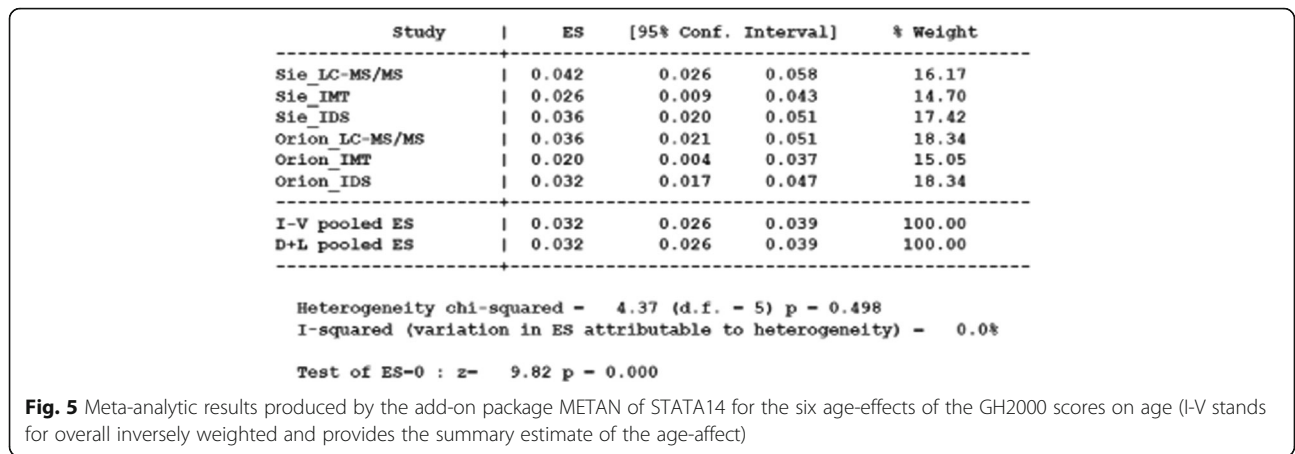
| Study | ES | [95% Conf. Interval] | | % Weight |
|---|---|---|---|---|
| Sie_LC-MS/MS | 0.042 | 0.026 | 0.058 | 16.17 |
| Sie_IMT | 0.026 | 0.009 | 0.043 | 14.70 |
| Sie_IDS | 0.036 | 0.020 | 0.051 | 17.42 |
| Orion_LC-MS/MS | 0.036 | 0.021 | 0.051 | 18.34 |
| Orion_IMT | 0.020 | 0.004 | 0.037 | 15.05 |
| Orion_IDS | 0.032 | 0.017 | 0.047 | 18.34 |
| I-V pooled ES | 0.032 | 0.026 | 0.039 | 100.00 |
| D+L pooled ES | 0.032 | 0.026 | 0.039 | 100.00 |

Heterogeneity chi-squared = 4.37 (d.f. = 5) p = 0.498
I-squared (variation in ES attributable to heterogeneity) = 0.0%

Test of ES=0 : z= 9.82 p = 0.000

Fig. 5 Meta-analytic results produced by the add-on package METAN of STATA14 for the six age-effects of the GH2000 scores on age (I-V stands for overall inversely weighted and provides the summary estimate of the age-affect)